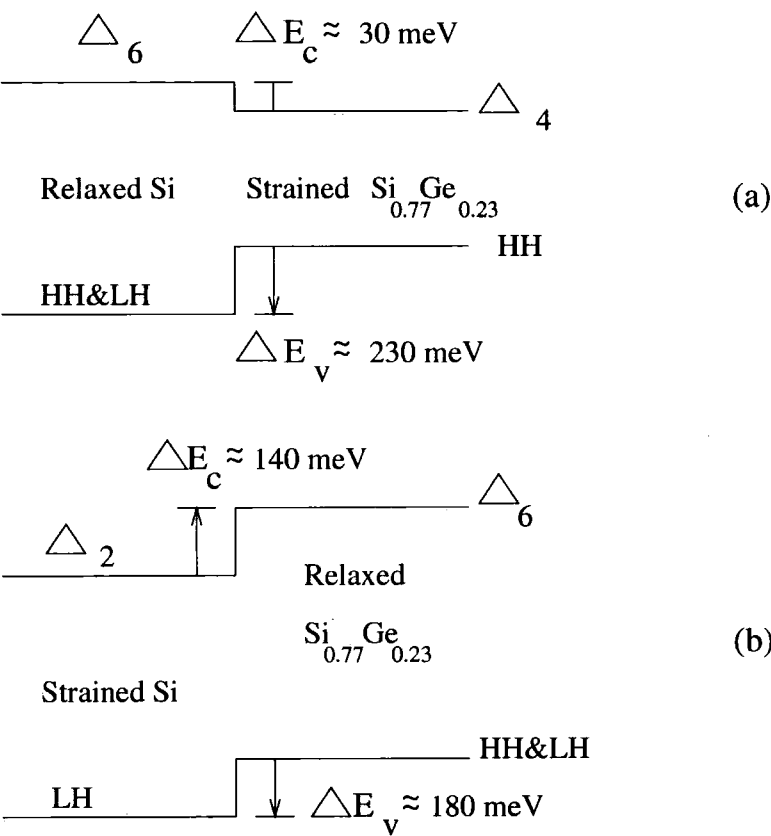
$\triangle_6$ $\triangle E_c \approx$ 30 meV

$\triangle_4$

Relaxed Si Strained $Si_{0.77}Ge_{0.23}$ (a)

HH

HH&LH

$\triangle E_v \approx$ 230 meV

$\triangle E_c \approx$ 140 meV

$\triangle_6$

$\triangle_2$

Relaxed

$Si_{0.77}Ge_{0.23}$ (b)

Strained Si

HH&LH

LH $\triangle E_v \approx$ 180 meV